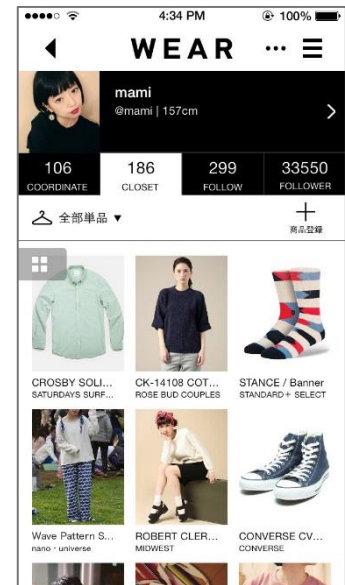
4:34 PM
100%

WEAR

mami
@mami | 157cm

| 106 | 186 | 299 | 33550 |
|---|---|---|---|
| COORDINATE | CLOSET | FOLLOW | FOLLOWER |

全部単品 ▼
商品登録

CROSBY SOLI...
SATURDAYS SURF...

CK-14108 COT...
ROSE BUD COUPLES

STANCE / Banner
STANDARD+ SELECT

Wave Pattern S...
nano · universe

ROBERT CLER...
MIDWEST

CONVERSE CV...
CONVERSE